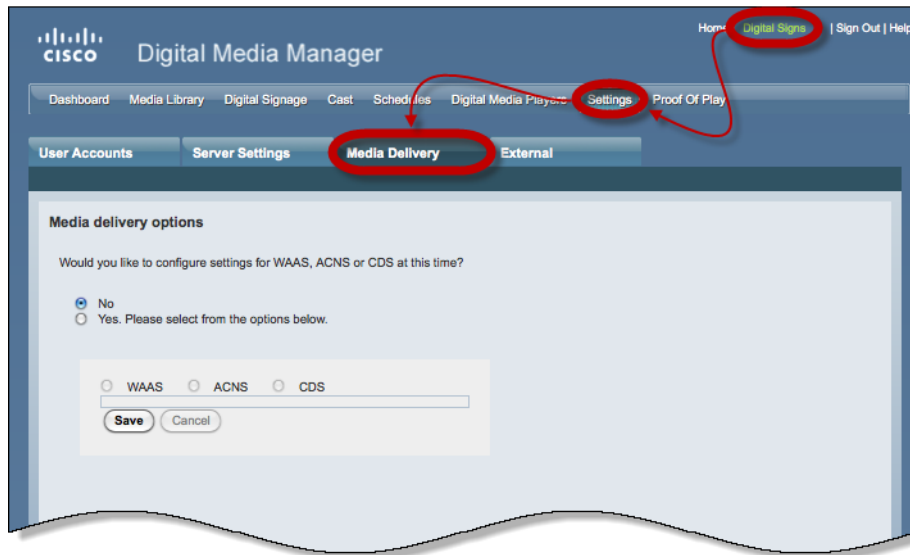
cisco Digital Media Manager

Home | Digital Signs | Sign Out | Help

Dashboard Media Library Digital Signage Cast Schedules Digital Media Players Settings Proof Of Play

User Accounts Server Settings Media Delivery External

Media delivery options

Would you like to configure settings for WAAS, ACNS or CDS at this time?

No
Yes. Please select from the options below.

WAAS ACNS CDS

Save Cancel